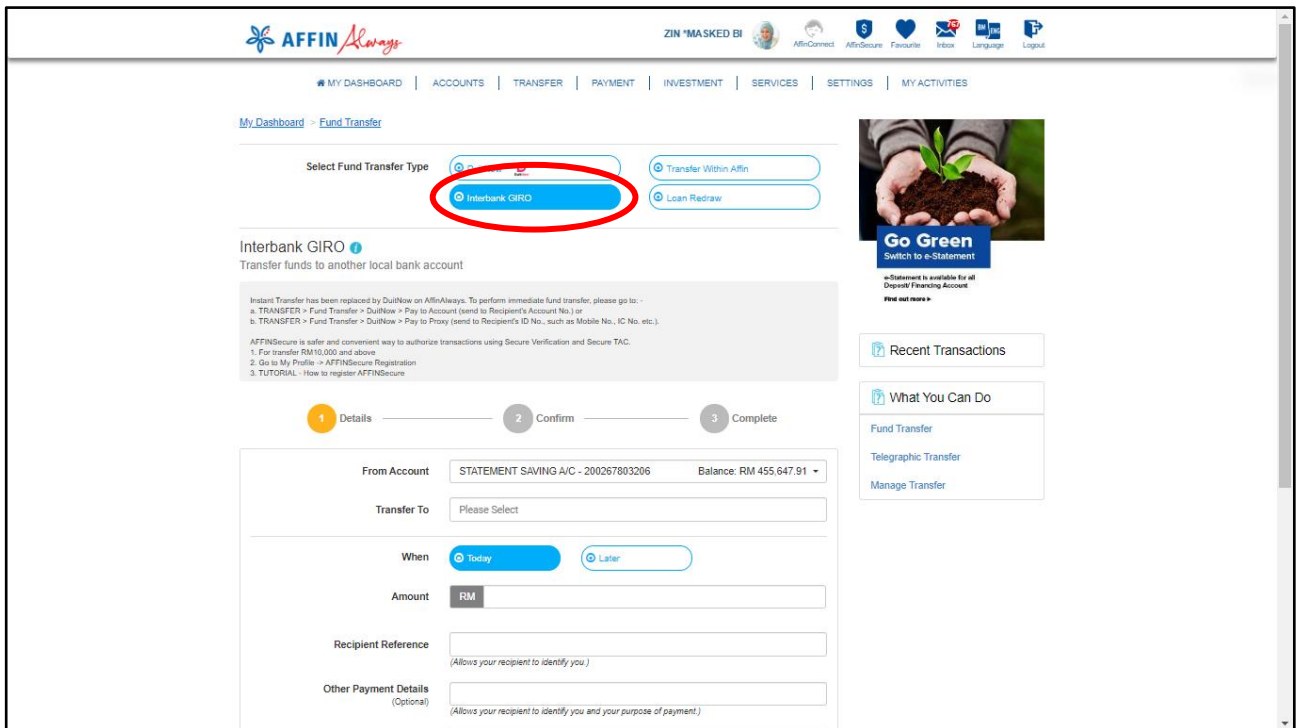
AFFIN Always

ZIN *MASKED BI

AffinConnect AffinSecure Favourite Inbox Language Logout

MY DASHBOARD | ACCOUNTS | TRANSFER | PAYMENT | INVESTMENT | SERVICES | SETTINGS | MY ACTIVITIES

My Dashboard > Fund Transfer

Select Fund Transfer Type

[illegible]

Transfer Within Affin

Interbank GIRO

Loan Redraw

Interbank GIRO

Transfer funds to another local bank account

Instant Transfer has been replaced by DuitNow on AffinAlways. To perform immediate fund transfer, please go to: -
a. TRANSFER > Fund Transfer > DuitNow > Pay to Account (send to Recipient's Account No.) or
b. TRANSFER > Fund Transfer > DuitNow > Pay to Proxy (send to Recipient's ID No., such as Mobile No., IC No. etc.).

AFFINSecure is safer and convenient way to authorize transactions using Secure Verification and Secure TAC.
1. For transfer RM10,000 and above
2. Go to My Profile -> AFFINSecure Registration
3. TUTORIAL - How to register AFFINSecure

1 Details 2 Confirm 3 Complete

From Account STATEMENT SAVING A/C - 200267803206 Balance: RM 455,647.91

Transfer To Please Select

When Today Later

Amount RM

Recipient Reference
(Allows your recipient to identify you.)

Other Payment Details (Optional)
(Allows your recipient to identify you and your purpose of payment.)

Go Green
Switch to e-Statement
e-Statement is available for all Deposit/ Financing Account
Find out more ▸

Recent Transactions

What You Can Do
Fund Transfer
Telegraphic Transfer
Manage Transfer